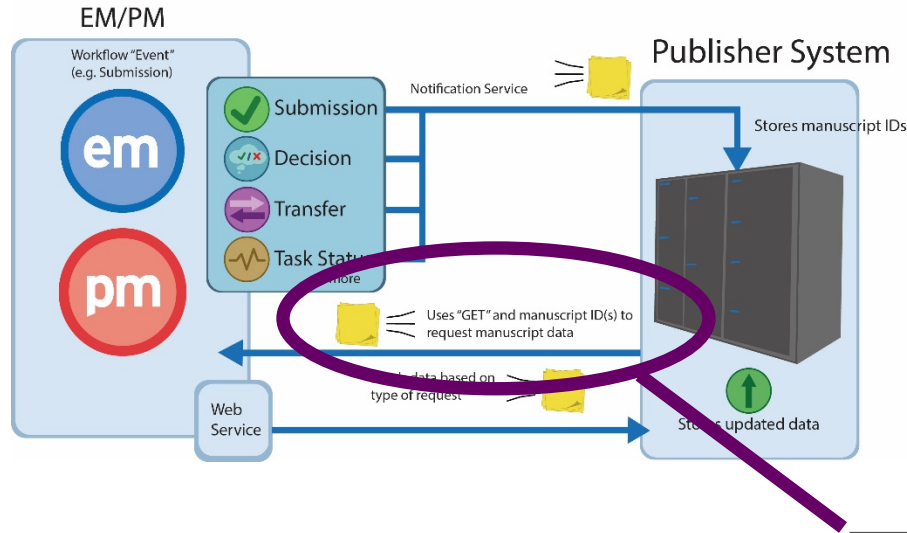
EM/PM

Workflow "Event" (e.g. Submission)

em

pm

Submission

Decision

Transfer

Task Statu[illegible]

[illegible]more

Notification Service

Publisher System

Stores manuscript IDs

Uses "GET" and manuscript ID(s) to request manuscript data

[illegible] data based on type of request

Web Service

Sto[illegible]s updated data